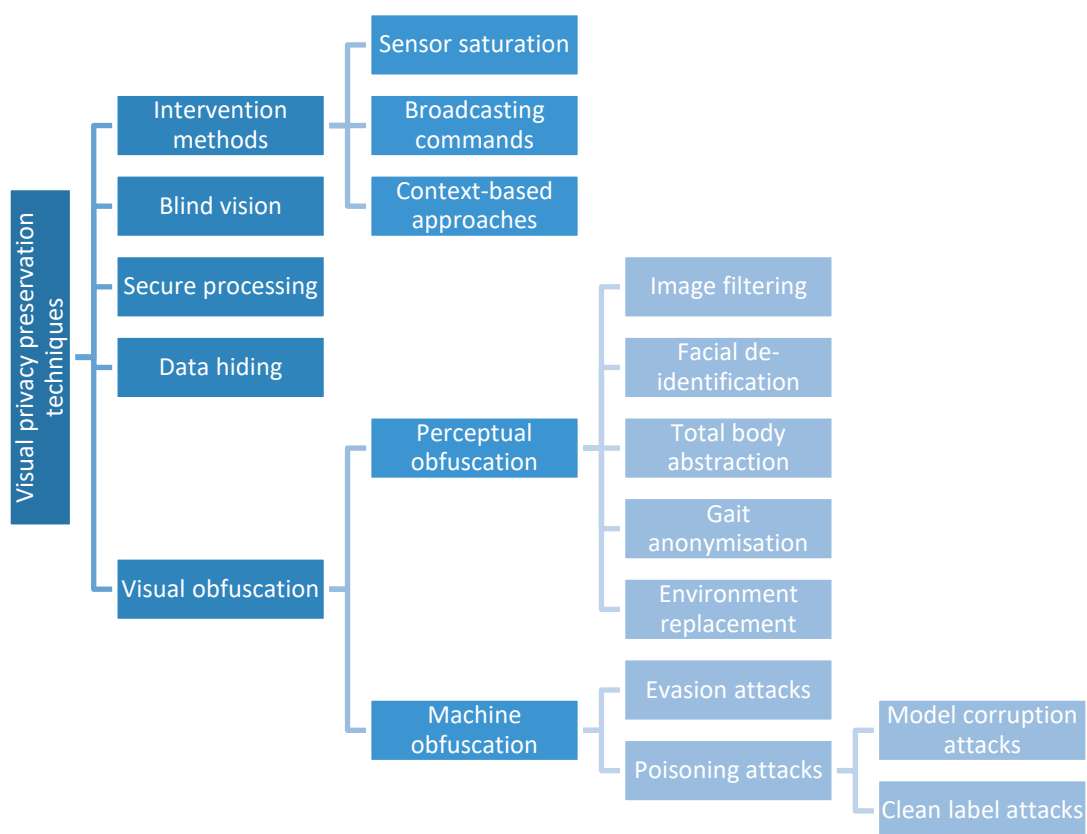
Visual privacy preservation techniques

Intervention methods

Sensor saturation

Broadcasting commands

Context-based approaches

Blind vision

Secure processing

Data hiding

Visual obfuscation

Perceptual obfuscation

Image filtering

Facial de-identification

Total body abstraction

Gait anonymisation

Environment replacement

Machine obfuscation

Evasion attacks

Poisoning attacks

Model corruption attacks

Clean label attacks